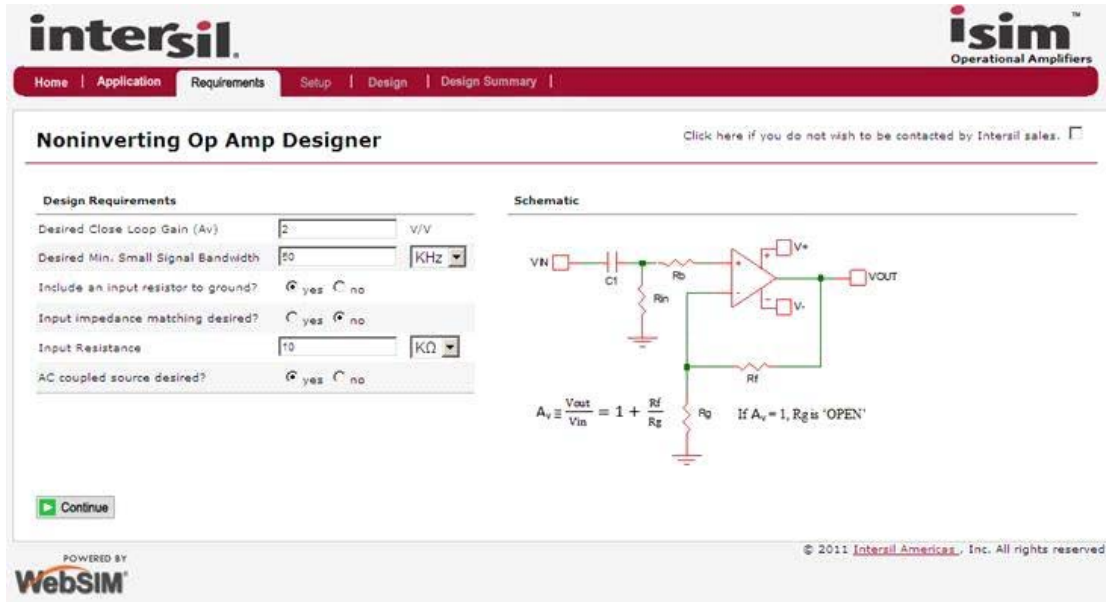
intersil.

isim™
Operational Amplifiers

Home | Application | Requirements | Setup | Design | Design Summary |

Noninverting Op Amp Designer

Click here if you do not wish to be contacted by Intersil sales.

Design Requirements

| | | |
|---|---|---|
| Desired Close Loop Gain (Av) | 2 | V/V |
| Desired Min. Small Signal Bandwidth | 50 | KHz |
| Include an input resistor to ground? | yes no | |
| Input impedance matching desired? | yes no | |
| Input Resistance | 10 | KΩ |
| AC coupled source desired? | yes no | |

Schematic

VIN C1 Rb Rin V+ VOUT V- Rf Rg

$A_v \equiv \frac{Vout}{Vin} = 1 + \frac{Rf}{Rg}$ If $A_v = 1$, Rg is 'OPEN'

Continue

POWERED BY
WebSIM

© 2011 Intersil Americas , Inc. All rights reserved